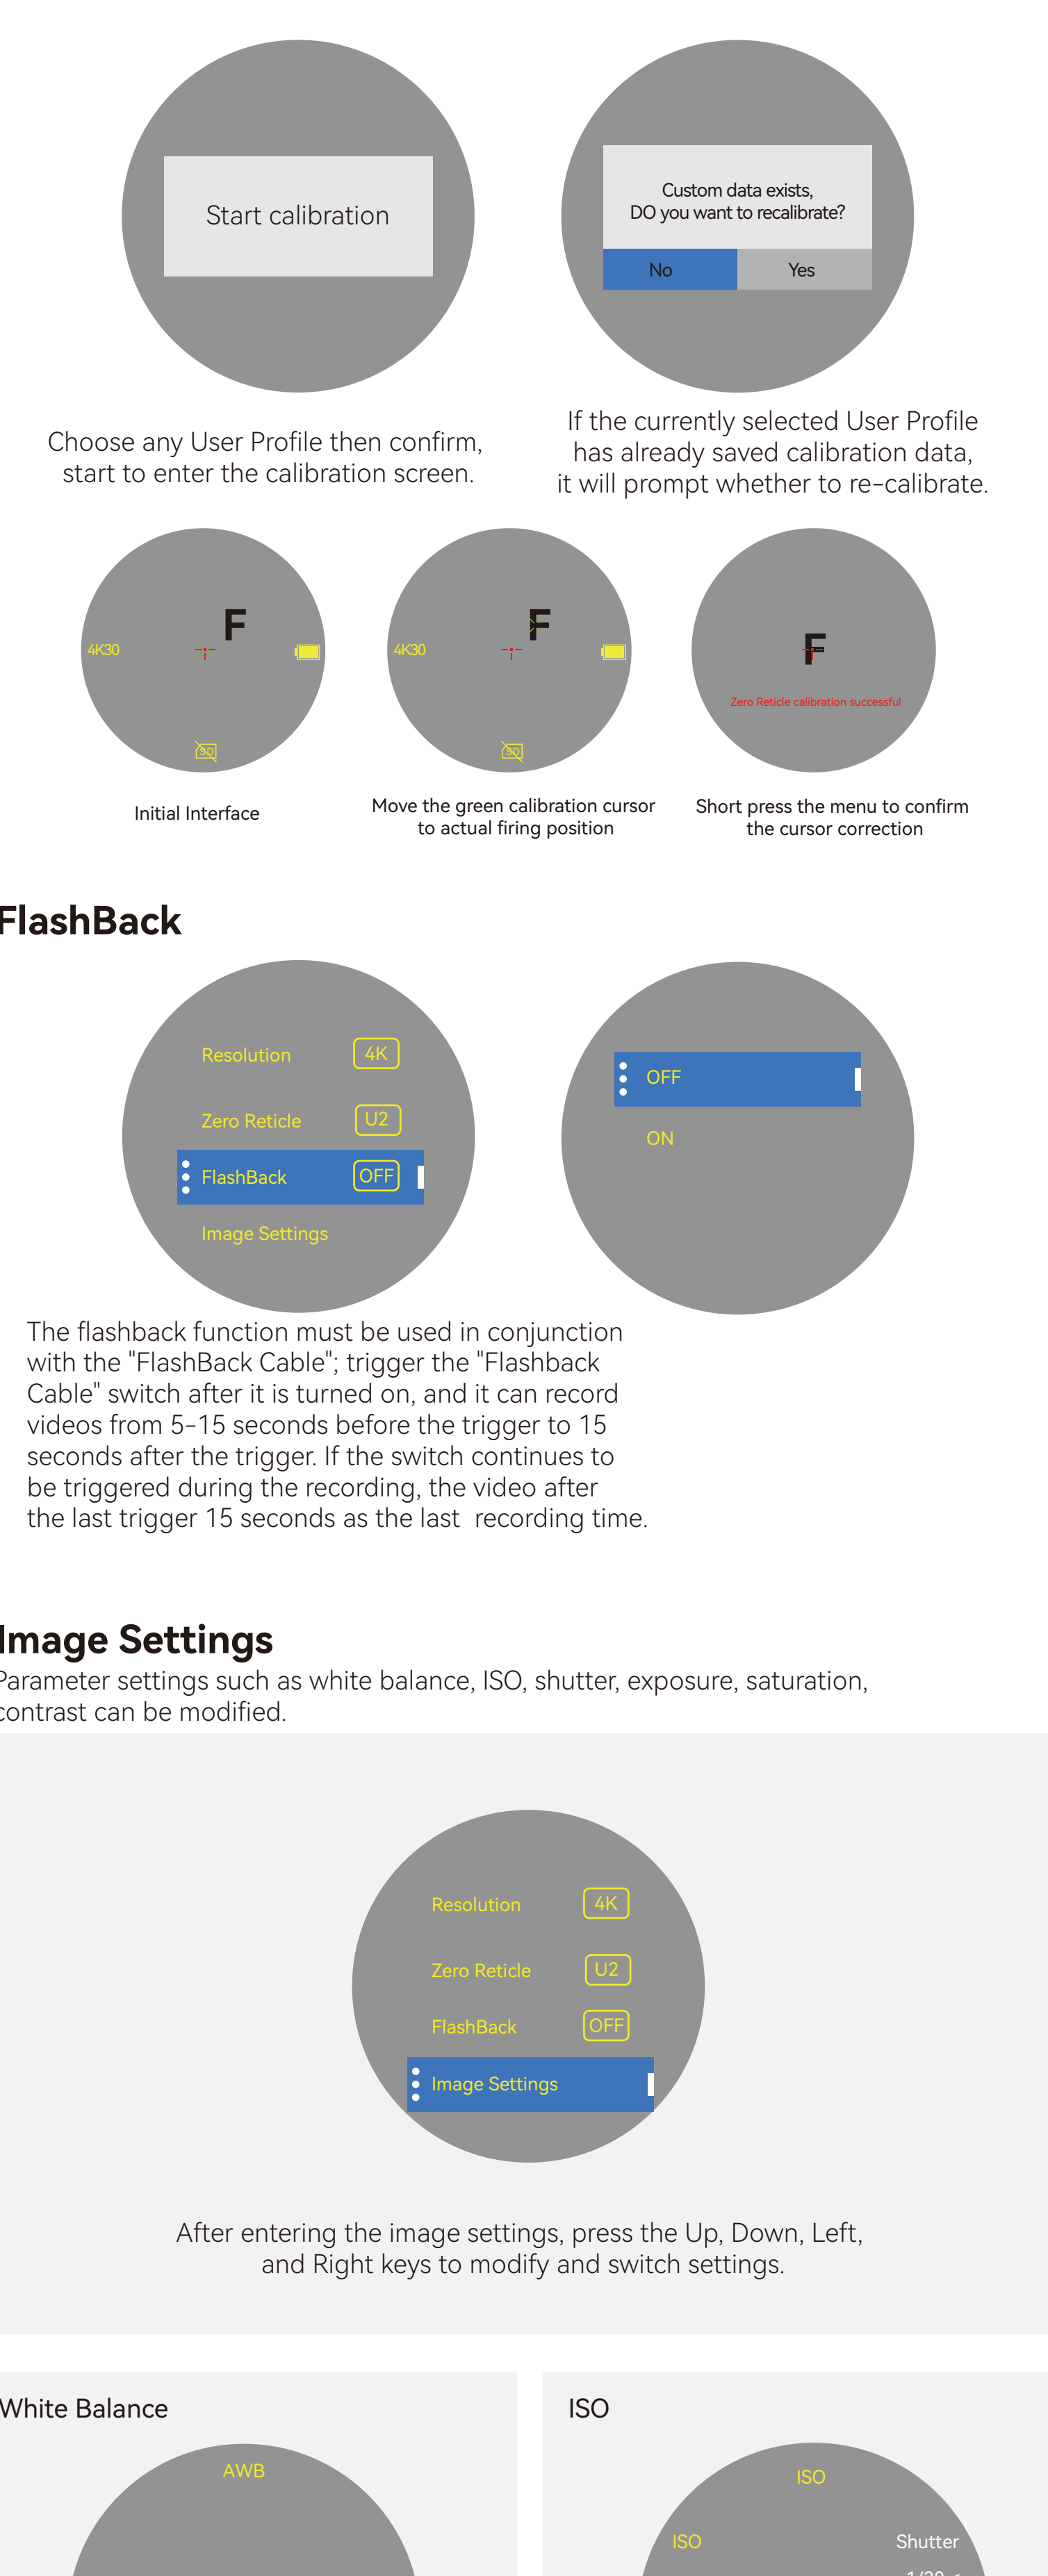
Start calibration

Choose any User Profile then confirm, start to enter the calibration screen.

Custom data exists,
DO you want to recalibrate?

No Yes

If the currently selected User Profile has already saved calibration data, it will prompt whether to re-calibrate.

4K30 F

Initial Interface

4K30 F

Move the green calibration cursor to actual firing position

F
Zero Reticle calibration successful

Short press the menu to confirm the cursor correction

FlashBack

Resolution 4K
Zero Reticle U2
FlashBack OFF
Image Settings

OFF
ON

The flashback function must be used in conjunction with the "FlashBack Cable"; trigger the "Flashback Cable" switch after it is turned on, and it can record videos from 5-15 seconds before the trigger to 15 seconds after the trigger. If the switch continues to be triggered during the recording, the video after the last trigger 15 seconds as the last recording time.

Image Settings
Parameter settings such as white balance, ISO, shutter, exposure, saturation, contrast can be modified.

Resolution 4K
Zero Reticle U2
FlashBack OFF
Image Settings

After entering the image settings, press the Up, Down, Left, and Right keys to modify and switch settings.

White Balance

AWB

ISO

ISO
ISO Shutter